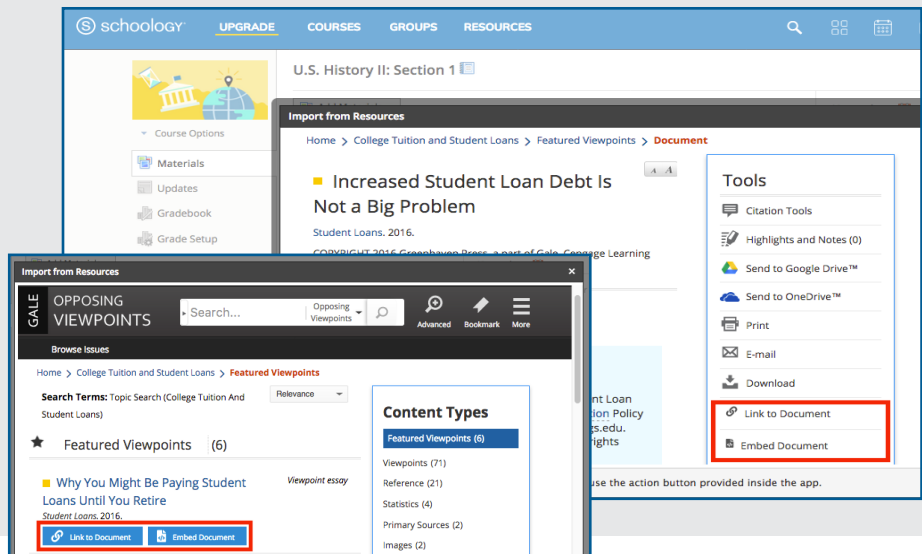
schoology UPGRADE COURSES GROUPS RESOURCES

Course Options

Materials

Updates

Gradebook

Grade Setup

U.S. History II: Section 1

Import from Resources

Home > College Tuition and Student Loans > Featured Viewpoints > Document

Increased Student Loan Debt Is Not a Big Problem

Student Loans. 2016.

COPYRIGHT 2016 Greenhaven Press, a part of Gale, Cengage Learning

Tools

Citation Tools

Highlights and Notes (0)

Send to Google Drive™

Send to OneDrive™

Print

E-mail

Download

Link to Document

Embed Document

nt Loan
tion Policy
gs.edu.
rights

use the action button provided inside the app.

Import from Resources

GALE OPPOSING VIEWPOINTS

Search...

Opposing Viewpoints

Advanced Bookmark More

Browse Issues

Home > College Tuition and Student Loans > Featured Viewpoints

Search Terms: Topic Search (College Tuition And Student Loans)

Relevance

Featured Viewpoints (6)

Why You Might Be Paying Student Loans Until You Retire

Viewpoint essay

Student Loans. 2016.

Link to Document Embed Document

Content Types

Featured Viewpoints (6)

Viewpoints (71)

Reference (21)

Statistics (4)

Primary Sources (2)

Images (2)